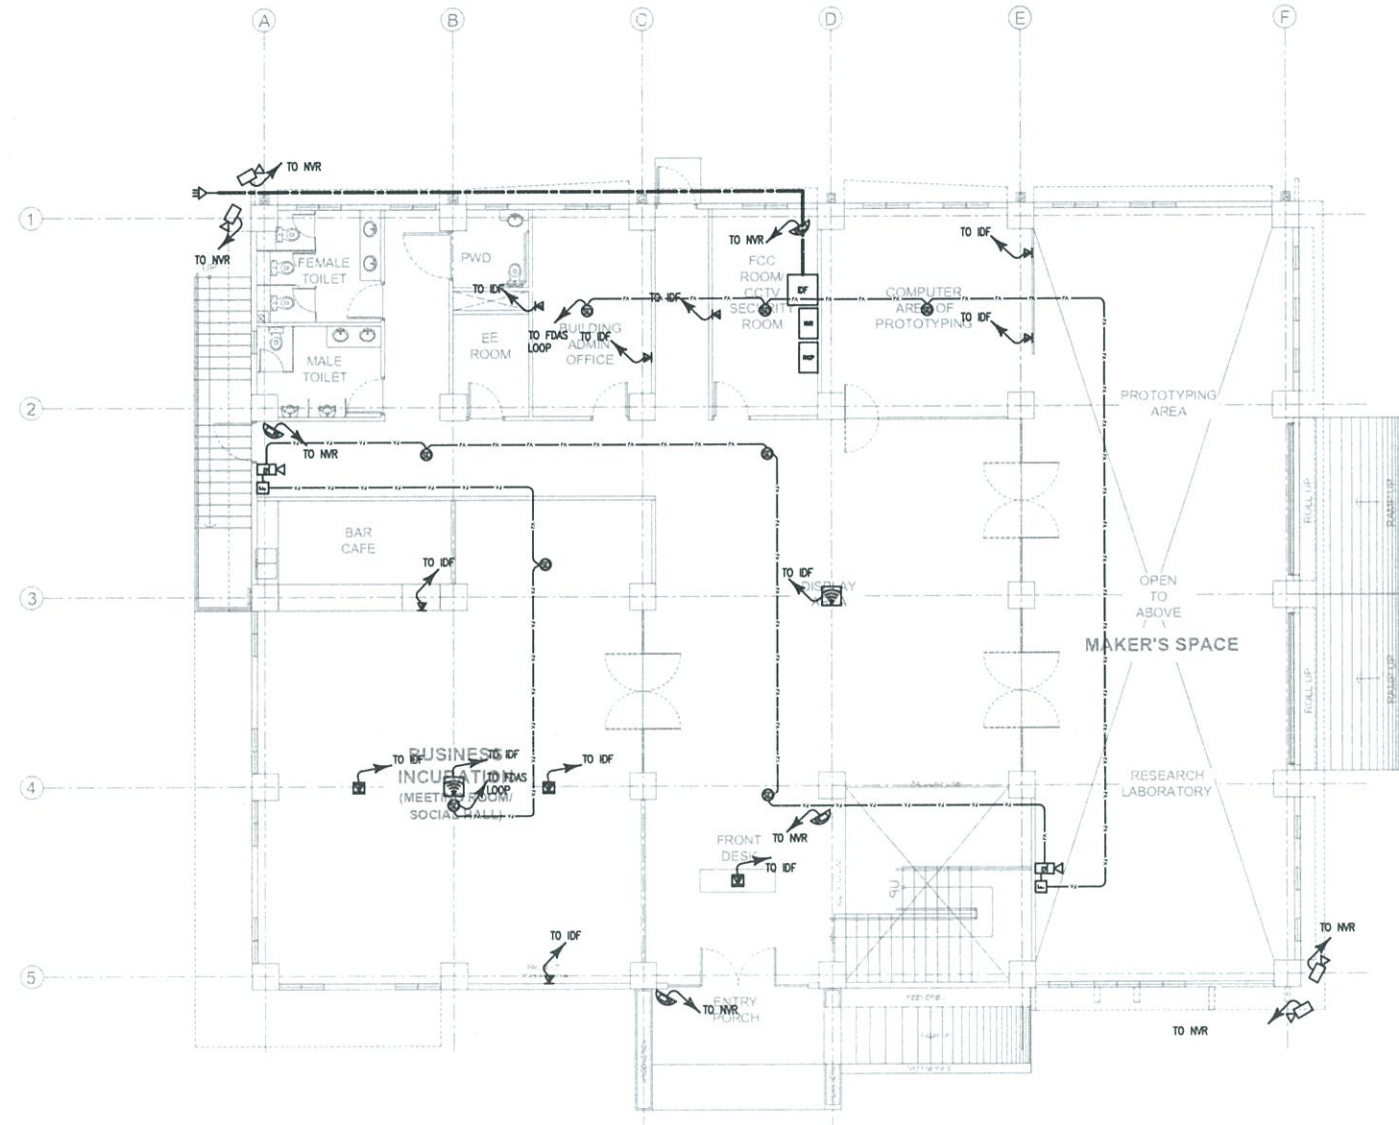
A B C D E F

1
2
3
4
5

TO NVR
TO NVR
FEMALE TOILET
PWD
TO IDF
MALE TOILET
EE ROOM
TO FDAS LOOP
TO IDF
BUILDING ADMIN OFFICE
TO IDF
TO NVR
FCC ROOM/ CCTV SECURITY ROOM
IDF
COMPUTER AREA OF PROTOTYPING
TO IDF
TO IDF
PROTOTYPING AREA
TO NVR
BAR CAFE
TO IDF
TO IDF
DISPLAY AREA
OPEN TO ABOVE
MAKER'S SPACE
RAMP UP
RAMP UP
BUSINESS INCUBATION (MEETING ROOM/ SOCIAL HALL)
TO IDF
TO IDF
TO FDAS LOOP
TO IDF
RESEARCH LABORATORY
FRONT DESK
TO NVR
TO IDF
UP
TO IDF
ENTRY PORCH
TO NVR
TO NVR
TO NVR